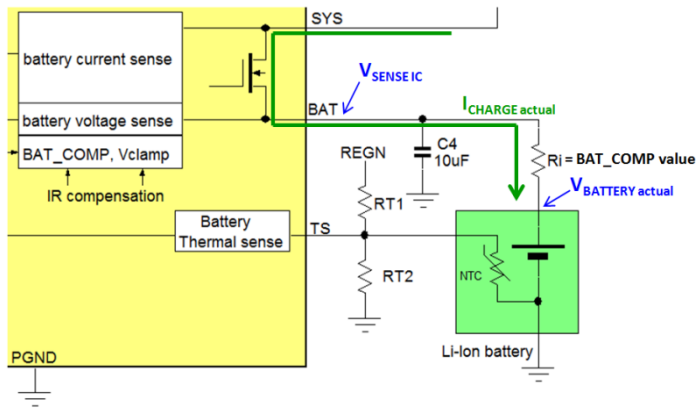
SYS

battery current sense

$V_{SENSE\ IC}$

BAT

battery voltage sense

$I_{CHARGE\ actual}$

BAT_COMP, Vclamp

REGN

C4
10uF

Ri = BAT_COMP value

IR compensation

$V_{BATTERY\ actual}$

RT1

Battery
Thermal sense

TS

NTC

RT2

PGND

Li-Ion battery